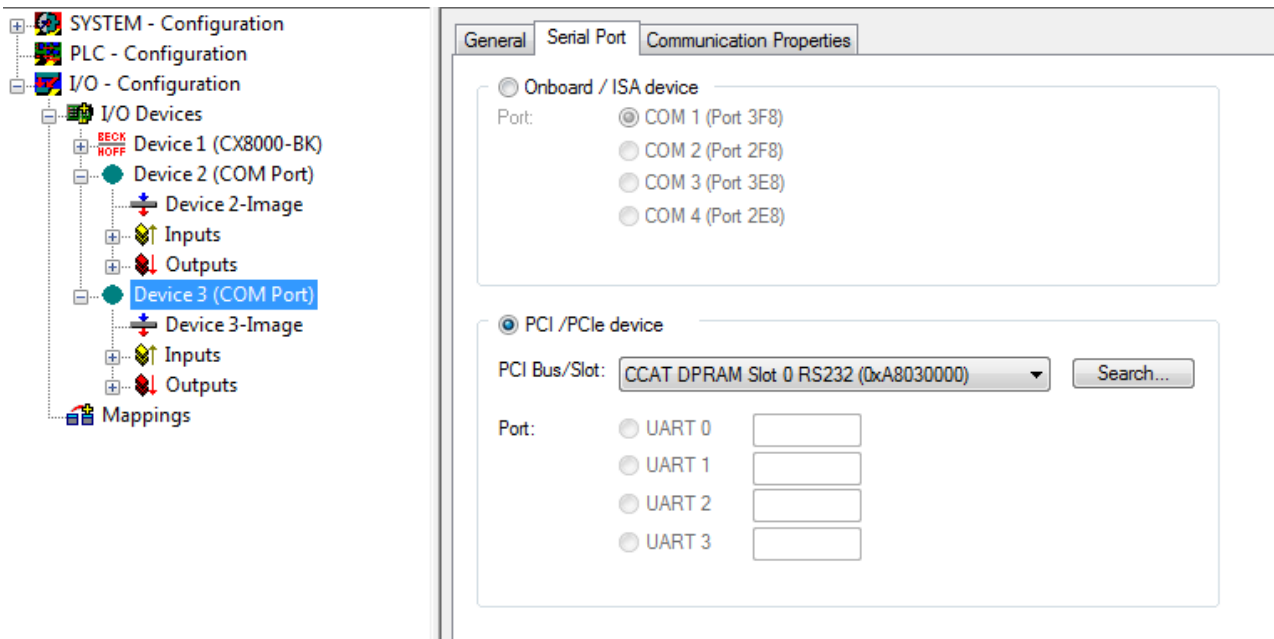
SYSTEM - Configuration
PLC - Configuration
I/O - Configuration
I/O Devices
BECK HOFF Device 1 (CX8000-BK)
Device 2 (COM Port)
Device 2-Image
Inputs
Outputs
Device 3 (COM Port)
Device 3-Image
Inputs
Outputs
Mappings

General | Serial Port | Communication Properties

Onboard / ISA device
Port:
COM 1 (Port 3F8)
COM 2 (Port 2F8)
COM 3 (Port 3E8)
COM 4 (Port 2E8)

PCI /PCIe device
PCI Bus/Slot: CCAT DPRAM Slot 0 RS232 (0xA8030000)
Search...
Port:
UART 0
UART 1
UART 2
UART 3